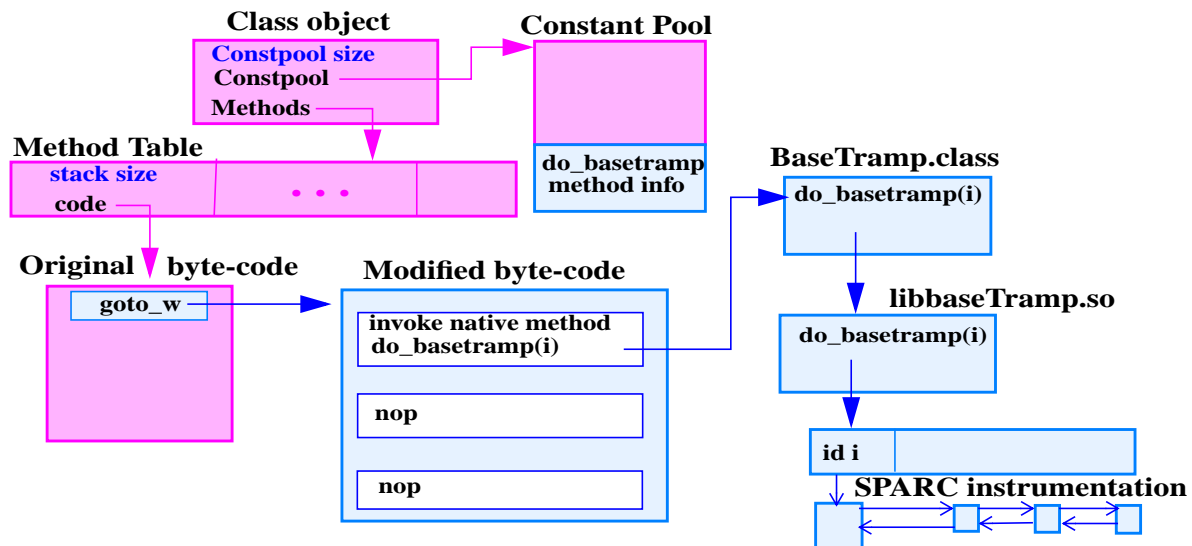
Class object

Constpool size

Constpool

Methods

Constant Pool

do_basetramp method info

Method Table

stack size

code

. . .

BaseTramp.class

do_basetramp(i)

Original byte-code

goto_w

Modified byte-code

invoke native method do_basetramp(i)

nop

nop

libbaseTramp.so

do_basetramp(i)

id i

SPARC instrumentation